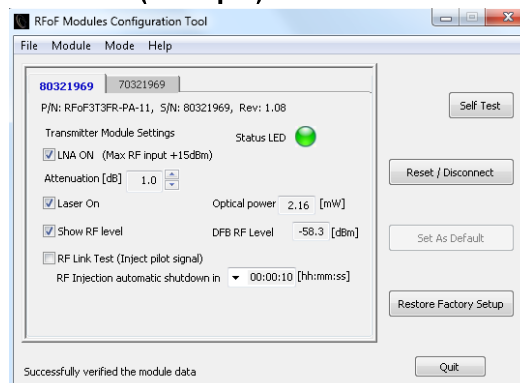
RFoF Modules Configuration Tool

File Module Mode Help

80321969 70321969

P/N: RFoF3T3FR-PA-11, S/N: 80321969, Rev: 1.08

Transmitter Module Settings

Status LED

LNA ON (Max RF input +15dBm)

Attenuation [dB] 1.0

Laser On

Optical power 2.16 [mW]

Show RF level

DFB RF Level -58.3 [dBm]

RF Link Test (Inject pilot signal)

RF Injection automatic shutdown in 00:00:10 [hh:mm:ss]

Self Test

Reset / Disconnect

Set As Default

Restore Factory Setup

Quit

Successfully verified the module data